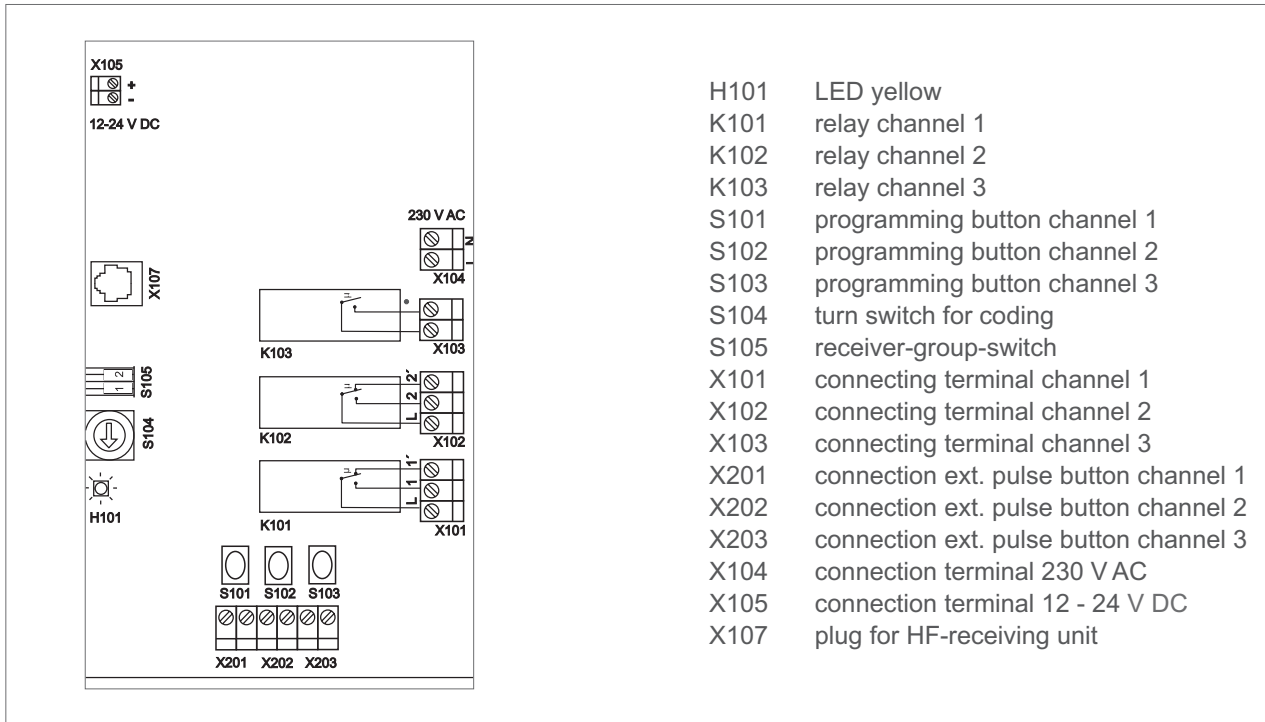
X105
+
-
12-24 V DC

230 V AC
N
L
X104
X107
K103
X103
S105
1 2
2'
2
L
K102
X102
S104
1'
1
L
H101
K101
X101
S101 S102 S103
X201 X202 X203

| | |
|---|---|
| H101 | LED yellow |
| K101 | relay channel 1 |
| K102 | relay channel 2 |
| K103 | relay channel 3 |
| S101 | programming button channel 1 |
| S102 | programming button channel 2 |
| S103 | programming button channel 3 |
| S104 | turn switch for coding |
| S105 | receiver-group-switch |
| X101 | connecting terminal channel 1 |
| X102 | connecting terminal channel 2 |
| X103 | connecting terminal channel 3 |
| X201 | connection ext. pulse button channel 1 |
| X202 | connection ext. pulse button channel 2 |
| X203 | connection ext. pulse button channel 3 |
| X104 | connection terminal 230 V AC |
| X105 | connection terminal 12 - 24 V DC |
| X107 | plug for HF-receiving unit |